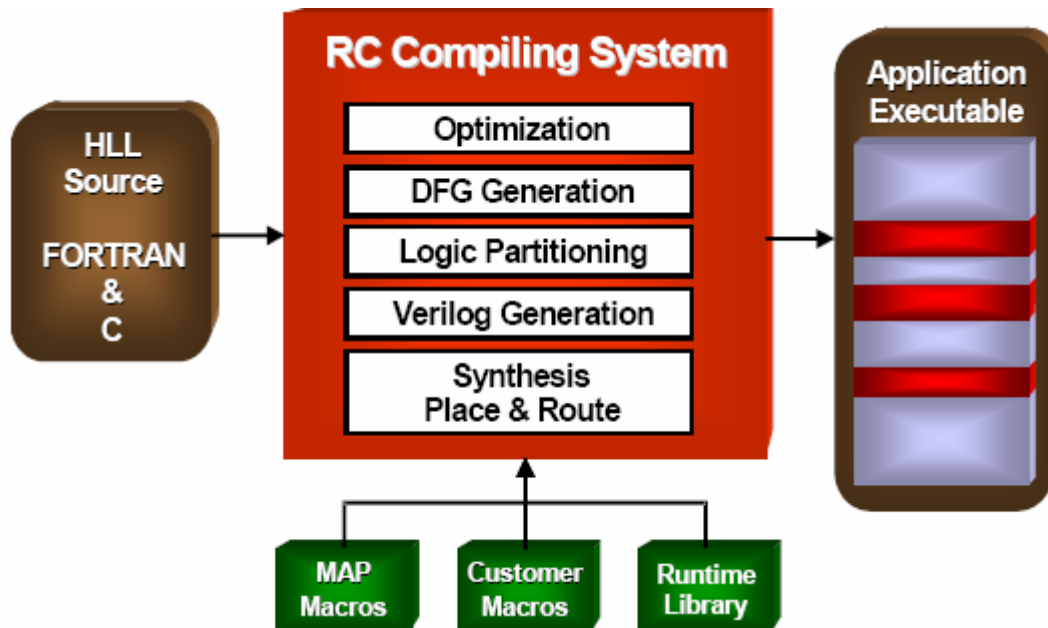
HLL Source

FORTRAN & C

RC Compiling System

Optimization

DFG Generation

Logic Partitioning

Verilog Generation

Synthesis Place & Route

Application Executable

MAP Macros

Customer Macros

Runtime Library